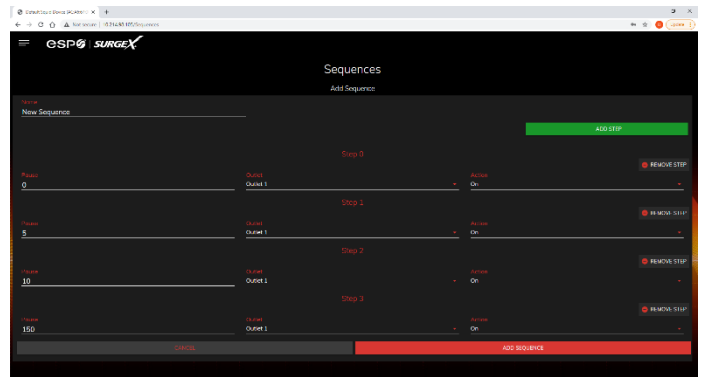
Circuit Guard Device SAC Admin ×  +

Not secure | 10.114.93.105/Sequences

Update

espsg | SURGEX

Sequences

Add Sequence

Name
New Sequence

ADD STEP

Step 0

REMOVE STEP

Pause
0

Outlet
Outlet 1

Action
On

Step 1

REMOVE STEP

Pause
5

Outlet
Outlet 1

Action
On

Step 2

REMOVE STEP

Pause
10

Outlet
Outlet 1

Action
On

Step 3

REMOVE STEP

Pause
150

Outlet
Outlet 1

Action
On

CANCEL

ADD SEQUENCE